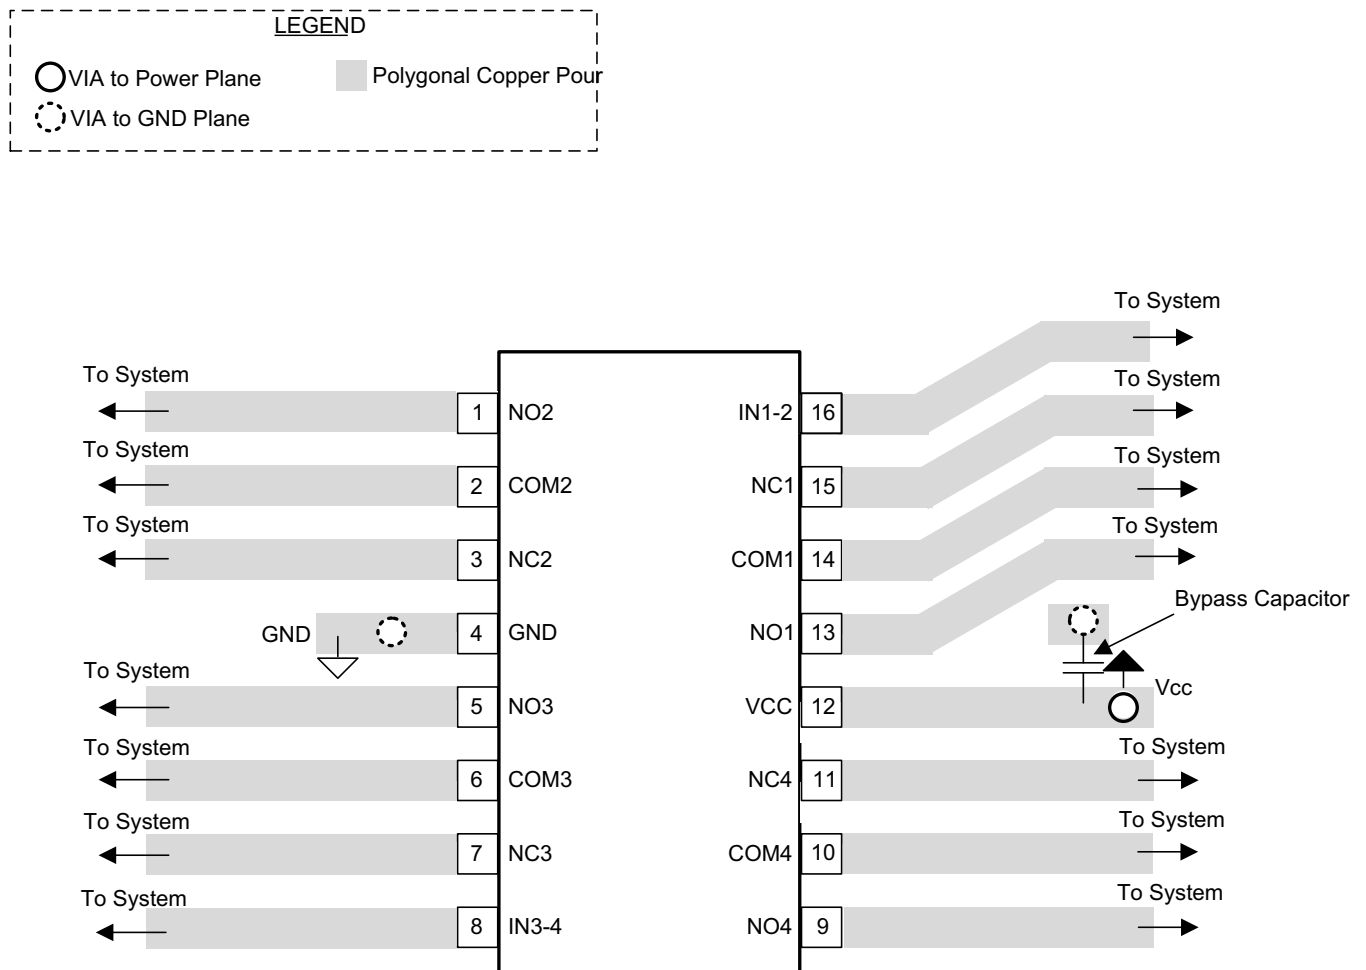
LEGEND

VIA to Power Plane

VIA to GND Plane

Polygonal Copper Pour

To System

To System

To System

To System

To System

To System

To System

To System

1 NO2

2 COM2

3 NC2

GND

4 GND

5 NO3

6 COM3

7 NC3

8 IN3-4

IN1-2 16

NC1 15

COM1 14

NO1 13

VCC 12

NC4 11

COM4 10

NO4 9

To System

To System

To System

To System

Bypass Capacitor

Vcc

To System

To System

To System